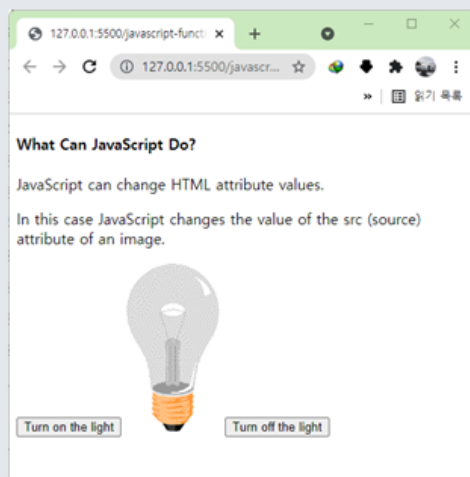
127.0.0.1:5500/javascript-funct ×
+
127.0.0.1:5500/javascr...
»
읽기 목록

What Can JavaScript Do?

JavaScript can change HTML attribute values.

In this case JavaScript changes the value of the src (source) attribute of an image.

Turn on the light
Turn off the light